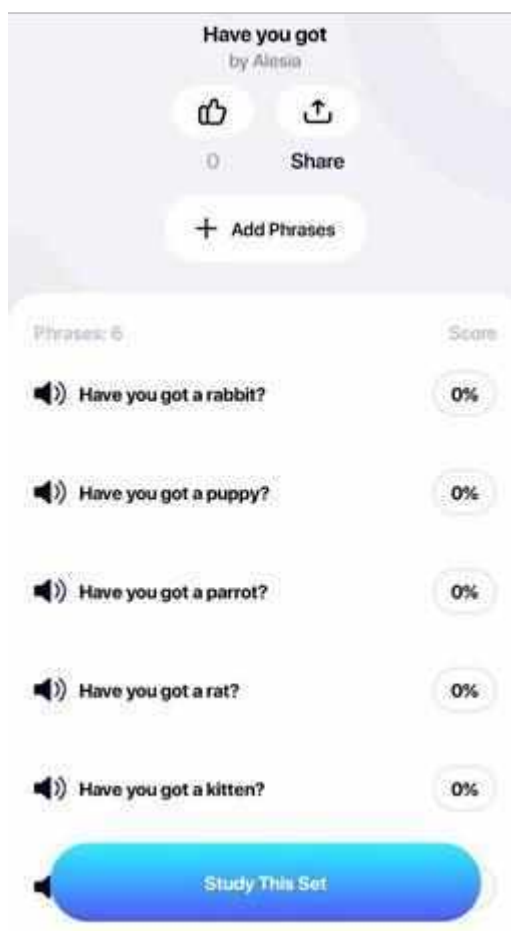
Have you got
by Alesia

0
Share

+ Add Phrases

Phrases: 6
Score

Have you got a rabbit?
0%

Have you got a puppy?
0%

Have you got a parrot?
0%

Have you got a rat?
0%

Have you got a kitten?
0%

Study This Set